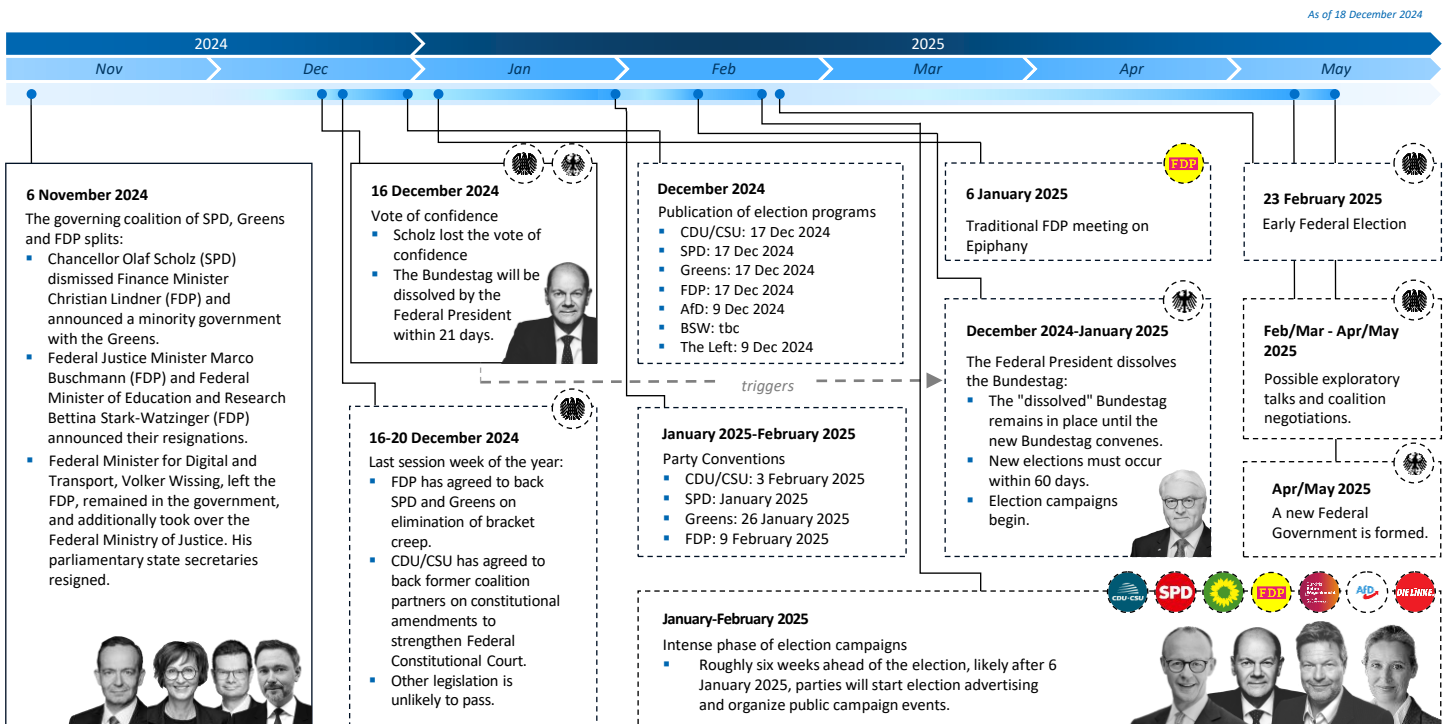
As of 18 December 2024

2024 | 2025

Nov | Dec | Jan | Feb | Mar | Apr | May

6 November 2024
The governing coalition of SPD, Greens and FDP splits:
- Chancellor Olaf Scholz (SPD) dismissed Finance Minister Christian Lindner (FDP) and announced a minority government with the Greens.
- Federal Justice Minister Marco Buschmann (FDP) and Federal Minister of Education and Research Bettina Stark-Watzinger (FDP) announced their resignations.
- Federal Minister for Digital and Transport, Volker Wissing, left the FDP, remained in the government, and additionally took over the Federal Ministry of Justice. His parliamentary state secretaries resigned.

16 December 2024
Vote of confidence
- Scholz lost the vote of confidence
- The Bundestag will be dissolved by the Federal President within 21 days.

16-20 December 2024
Last session week of the year:
- FDP has agreed to back SPD and Greens on elimination of bracket creep.
- CDU/CSU has agreed to back former coalition partners on constitutional amendments to strengthen Federal Constitutional Court.
- Other legislation is unlikely to pass.

triggers

December 2024
Publication of election programs
- CDU/CSU: 17 Dec 2024
- SPD: 17 Dec 2024
- Greens: 17 Dec 2024
- FDP: 17 Dec 2024
- AfD: 9 Dec 2024
- BSW: tbc
- The Left: 9 Dec 2024

January 2025-February 2025
Party Conventions
- CDU/CSU: 3 February 2025
- SPD: January 2025
- Greens: 26 January 2025
- FDP: 9 February 2025

FDP

6 January 2025
Traditional FDP meeting on Epiphany

December 2024-January 2025
The Federal President dissolves the Bundestag:
- The "dissolved" Bundestag remains in place until the new Bundestag convenes.
- New elections must occur within 60 days.
- Election campaigns begin.

23 February 2025
Early Federal Election

Feb/Mar - Apr/May 2025
Possible exploratory talks and coalition negotiations.

Apr/May 2025
A new Federal Government is formed.

CDU CSU | SPD | FDP | AfD | DIE LINKE

January-February 2025
Intense phase of election campaigns
- Roughly six weeks ahead of the election, likely after 6 January 2025, parties will start election advertising and organize public campaign events.